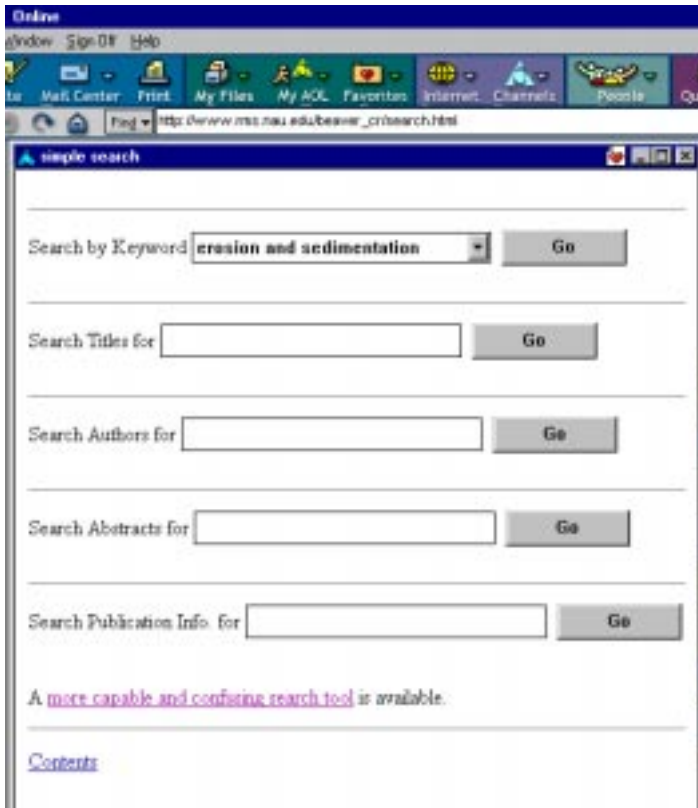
Online

Window Sign Off Help

te Mail Center Print My Files My AOL Favorites Internet Channels People Qu

Find http://www.mns.nau.edu/beaver_cr/search.html

simple search

Search by Keyword erosion and sedimentation Go

Search Titles for Go

Search Authors for Go

Search Abstracts for Go

Search Publication Info. for Go

A more capable and confusing search tool is available.

Contents